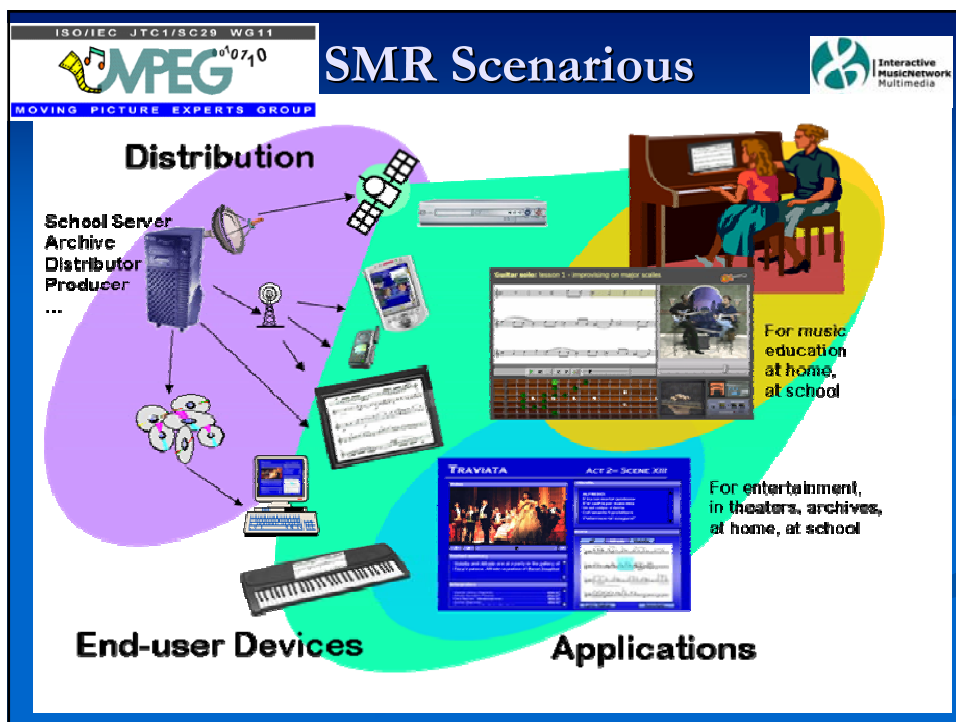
ISO/IEC JTC1/SC29 WG11

MPEG 010710

MOVING PICTURE EXPERTS GROUP

SMR Scenarious

Interactive MusicNetwork Multimedia

Distribution

School Server
Archive
Distributor
Producer
...

Guitar solo: lesson 1 - improvising on major scales

For music education at home, at school

TRAVIATA ACT 2 - SCENE XIII

For entertainment, in theaters, archives, at home, at school

End-user Devices

Applications